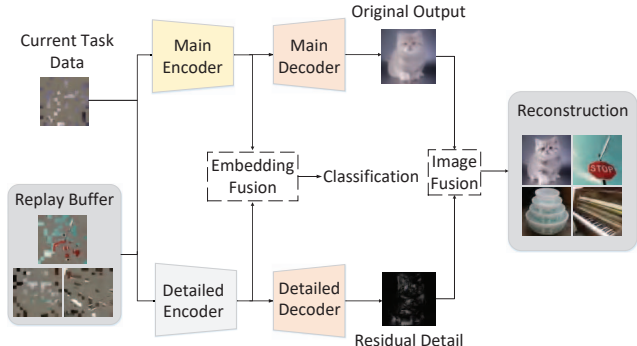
Current Task Data

Main Encoder

Main Decoder

Original Output

Embedding Fusion

Classification

Image Fusion

Reconstruction

STOP

Replay Buffer

Detailed Encoder

Detailed Decoder

Residual Detail